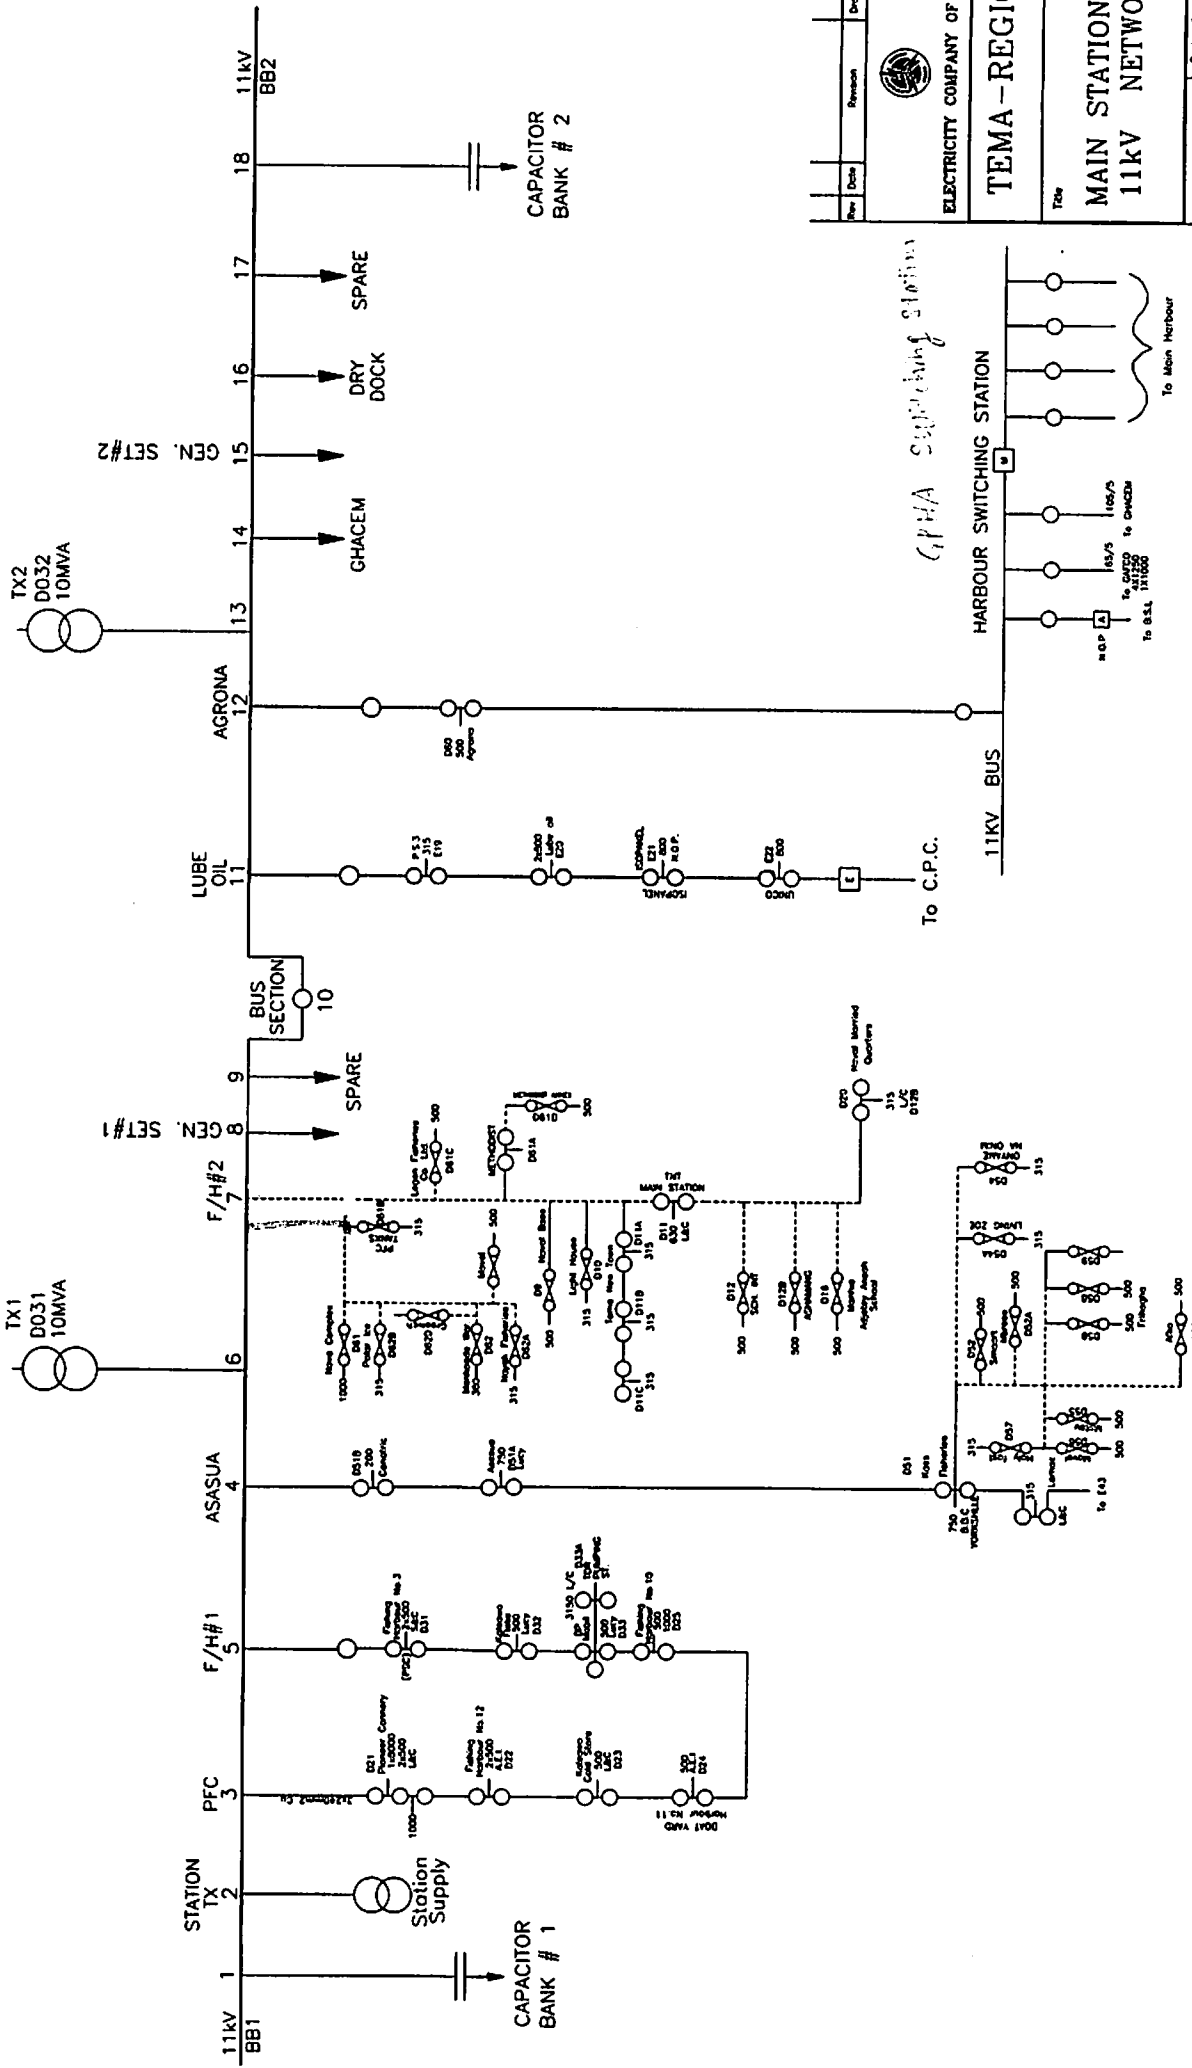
11kV BB1

1 CAPACITOR BANK # 1

STATION TX 2 Station Supply

PFC 3

F/H#1 5

ASASUA 4

TX1 D031 10MVA

6

F/H#2 7

GEN. SET#1 8

9 SPARE

BUS SECTION 10

LUBE OIL 11

To C.P.C.

AGRONA 12

TX2 D032 10MVA

13

GHACEM 14

GEN. SET#2 15

DRY DOCK 16

SPARE 17

CAPACITOR BANK # 2 18

11kV BB2

11KV BUS

HARBOUR SWITCHING STATION

GPHA Switching Station

To Main Harbour

MAIN STATION

ELECTRICITY COMPANY OF

TEMA-REGI

MAIN STATION 11kV NETWO

Rev Date Revision